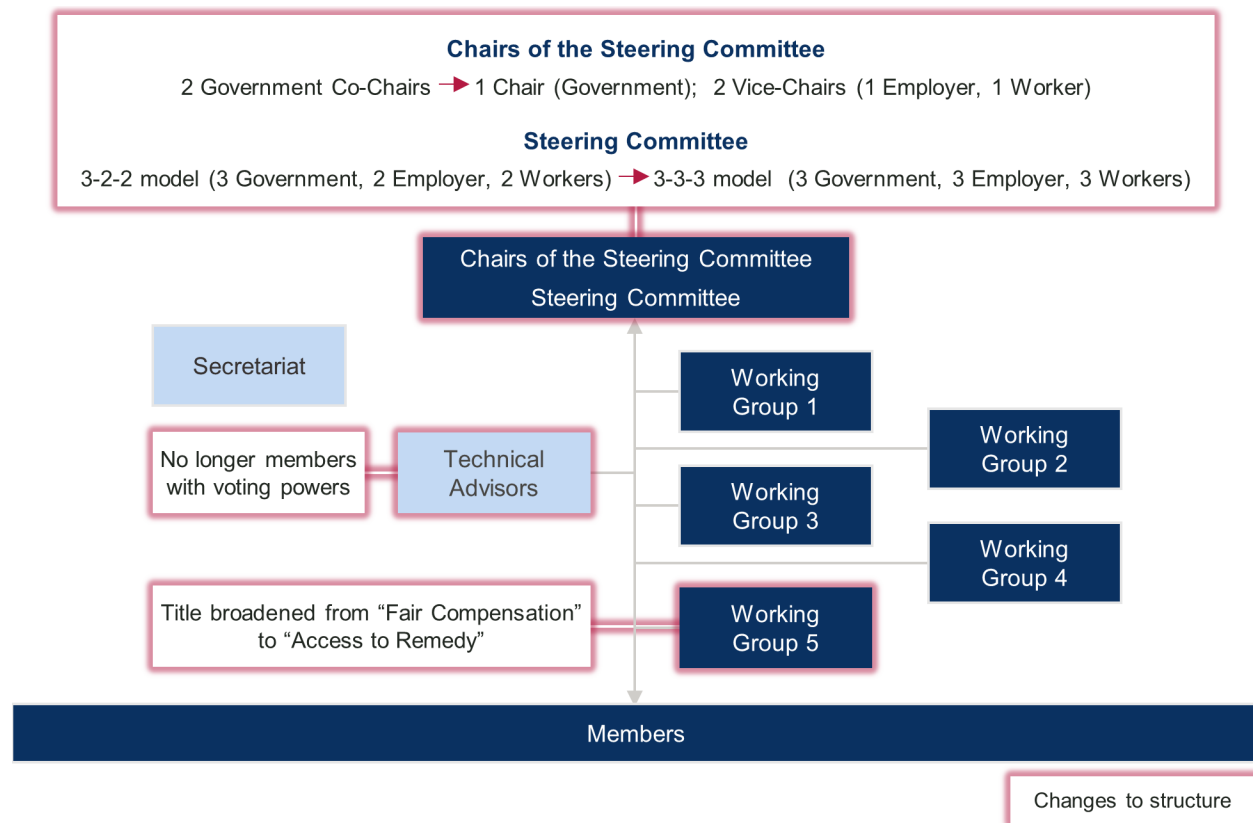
Chairs of the Steering Committee

2 Government Co-Chairs → 1 Chair (Government); 2 Vice-Chairs (1 Employer, 1 Worker)

Steering Committee

3-2-2 model (3 Government, 2 Employer, 2 Workers) → 3-3-3 model (3 Government, 3 Employer, 3 Workers)

Chairs of the Steering Committee
Steering Committee

Secretariat

Working Group 1

Working Group 2

No longer members with voting powers

Technical Advisors

Working Group 3

Working Group 4

Title broadened from "Fair Compensation" to "Access to Remedy"

Working Group 5

Members

Changes to structure